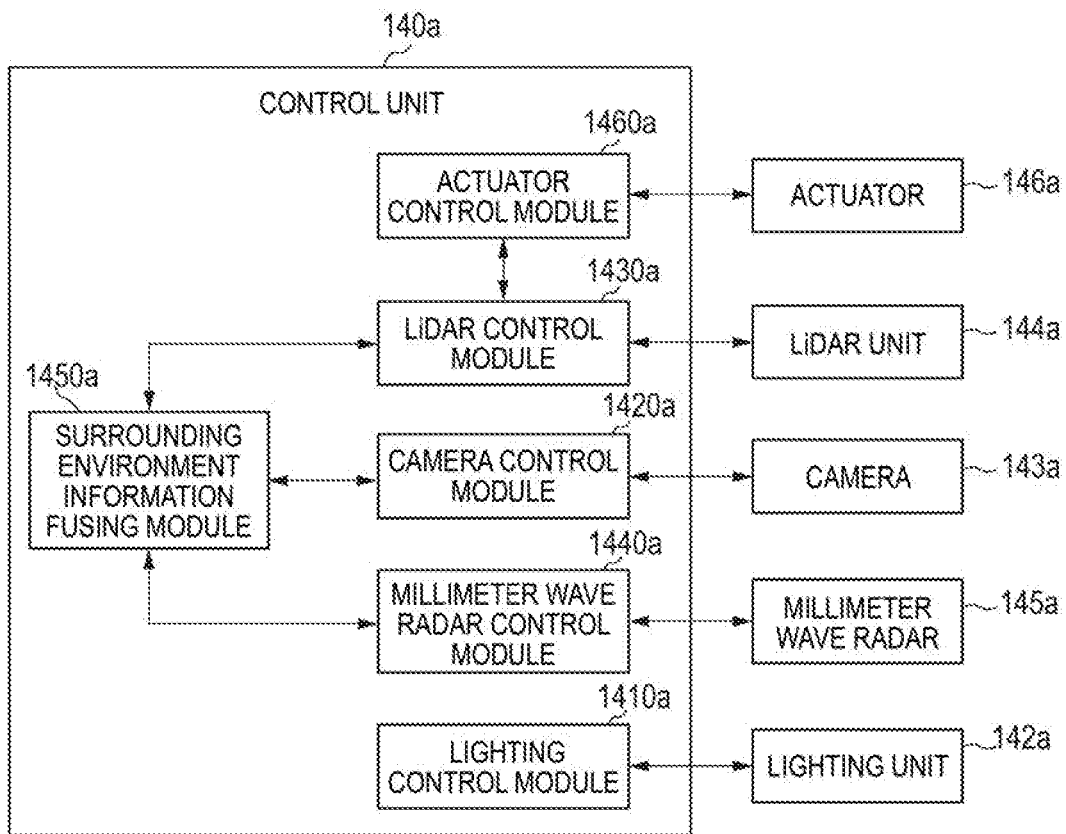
140a

CONTROL UNIT

1460a

ACTUATOR CONTROL MODULE

ACTUATOR

146a

1430a

LiDAR CONTROL MODULE

LiDAR UNIT

144a

1450a

SURROUNDING ENVIRONMENT INFORMATION FUSING MODULE

1420a

CAMERA CONTROL MODULE

CAMERA

143a

1440a

MILLIMETER WAVE RADAR CONTROL MODULE

MILLIMETER WAVE RADAR

145a

1410a

LIGHTING CONTROL MODULE

LIGHTING UNIT

142a